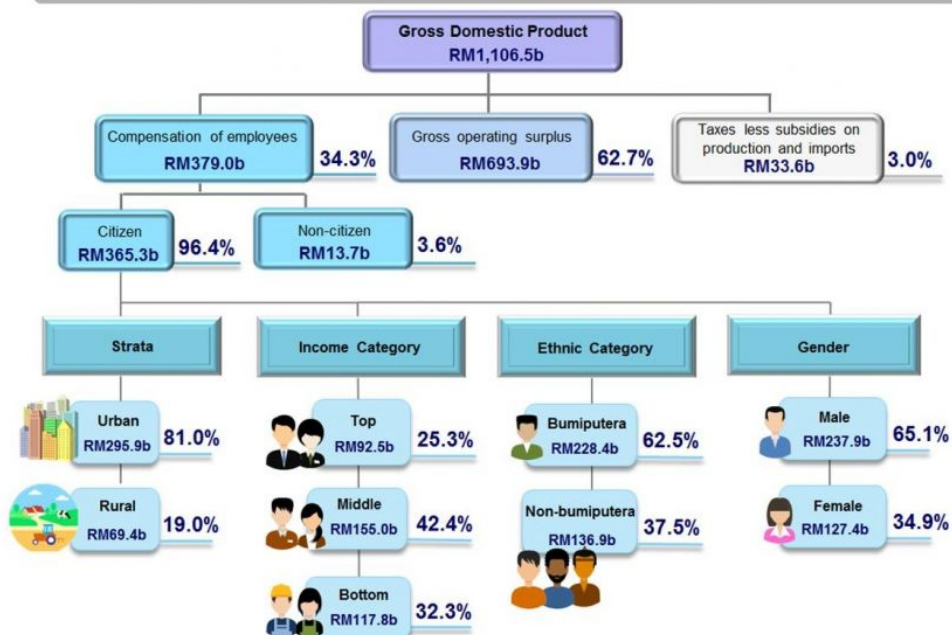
Gross Domestic Product
RM1,106.5b

Compensation of employees
RM379.0b
34.3%

Gross operating surplus
RM693.9b
62.7%

Taxes less subsidies on production and imports
RM33.6b
3.0%

Citizen
RM365.3b
96.4%

Non-citizen
RM13.7b
3.6%

Strata

Urban
RM295.9b
81.0%

Rural
RM69.4b
19.0%

Income Category

Top
RM92.5b
25.3%

Middle
RM155.0b
42.4%

Bottom
RM117.8b
32.3%

Ethnic Category

Bumiputera
RM228.4b
62.5%

Non-bumiputera
RM136.9b
37.5%

Gender

Male
RM237.9b
65.1%

Female
RM127.4b
34.9%